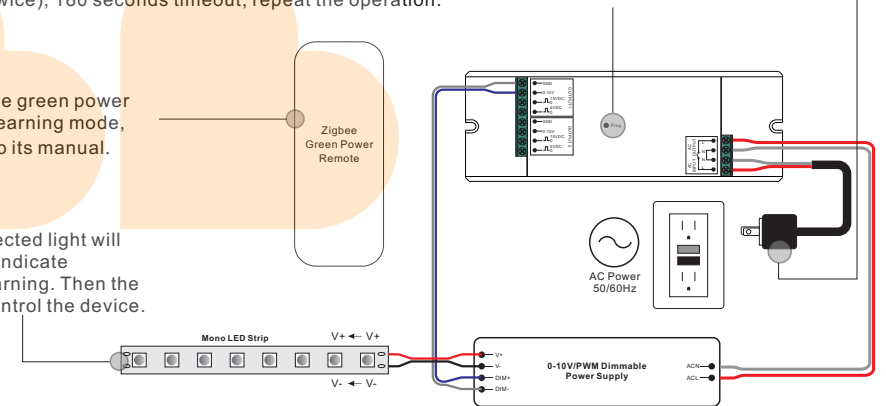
device), 180 seconds timeout, repeat the operation.

e green power earning mode, o its manual.

Zigbee Green Power Remote

ected light will indicate rning. Then the ntrol the device.

Prog

AC Power 50/60Hz

Mono LED Strip

V+ ← V+

V- ← V-

V+
V-
DIM+
DIM-

0-10V/PWM Dimmable Power Supply

ACN
ACL